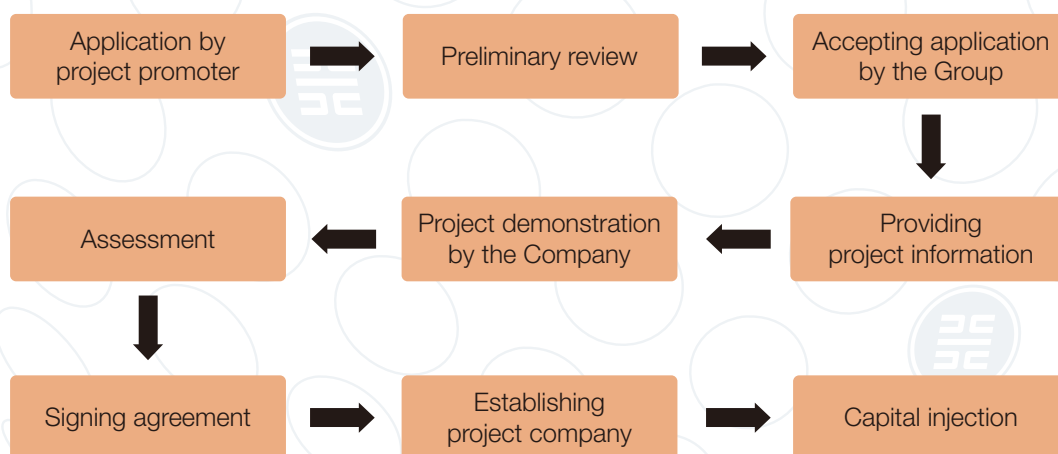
Application by project promoter

Preliminary review

Accepting application by the Group

Providing project information

Project demonstration by the Company

Assessment

Signing agreement

Establishing project company

Capital injection